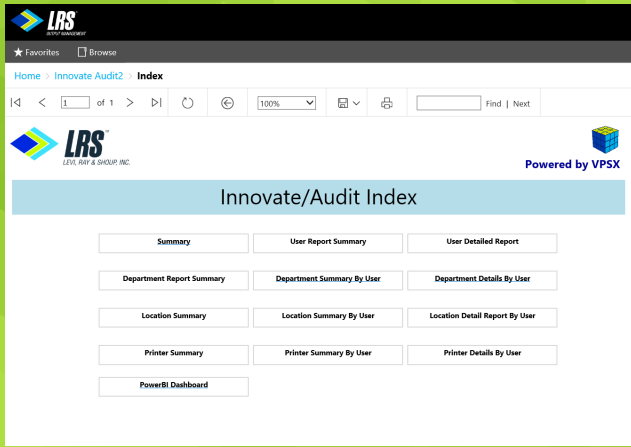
LRS® OUTPUT MANAGEMENT

Favorites Browse

Home > Innovate Audit2 > Index

1 of 1

100%

Find | Next

LRS® LEVI, RAY & SHOUP, INC.

Powered by VPSX

Innovate/Audit Index

| Summary | User Report Summary | User Detailed Report |
|---|---|---|
| Department Report Summary | Department Summary By User | Department Details By User |
| Location Summary | Location Summary By User | Location Detail Report By User |
| Printer Summary | Printer Summary By User | Printer Details By User |
| PowerBI Dashboard | | |